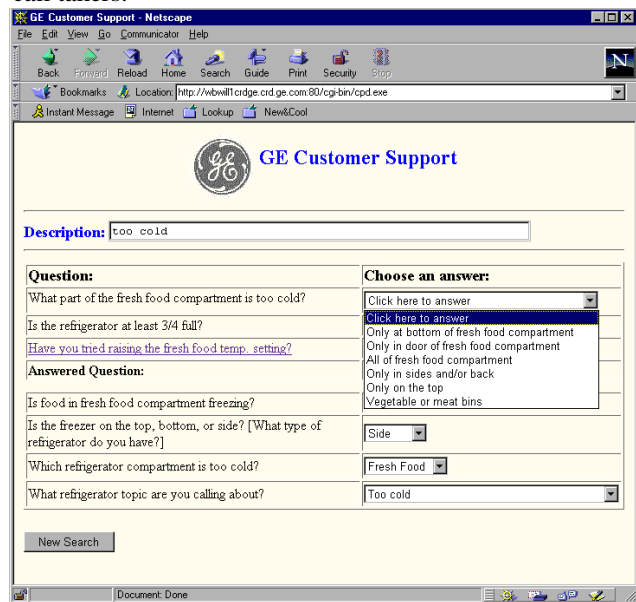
GE Customer Support - Netscape

File Edit View Go Communicator Help

Back Forward Reload Home Search Guide Print Security Stop

Bookmarks Location: http://wbwill1crdge.crd.ge.com:80/cgi-bin/cpd.exe

Instant Message Internet Lookup New&Cool

GE Customer Support

Description: too cold

| Question: | Choose an answer: |
|---|---|
| What part of the fresh food compartment is too cold? | Click here to answer |
| Is the refrigerator at least 3/4 full? | Click here to answer<br>Only at bottom of fresh food compartment<br>Only in door of fresh food compartment<br>All of fresh food compartment<br>Only in sides and/or back<br>Only on the top<br>Vegetable or meat bins |
| Have you tried raising the fresh food temp. setting? | |
| Answered Question: | |
| Is food in fresh food compartment freezing? | |
| Is the freezer on the top, bottom, or side? [What type of refrigerator do you have?] | Side |
| Which refrigerator compartment is too cold? | Fresh Food |
| What refrigerator topic are you calling about? | Too cold |

New Search

Document: Done